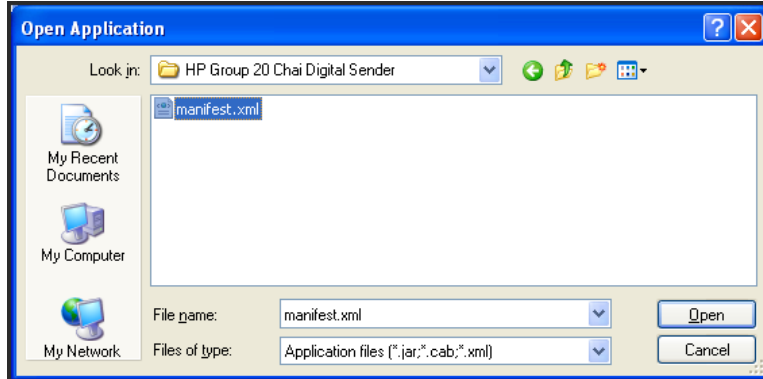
Open Application

Look in: HP Group 20 Chai Digital Sender

My Recent Documents

My Computer

My Network

manifest.xml

File name: manifest.xml

Files of type: Application files (*.jar;*.cab;*.xml)

Open

Cancel